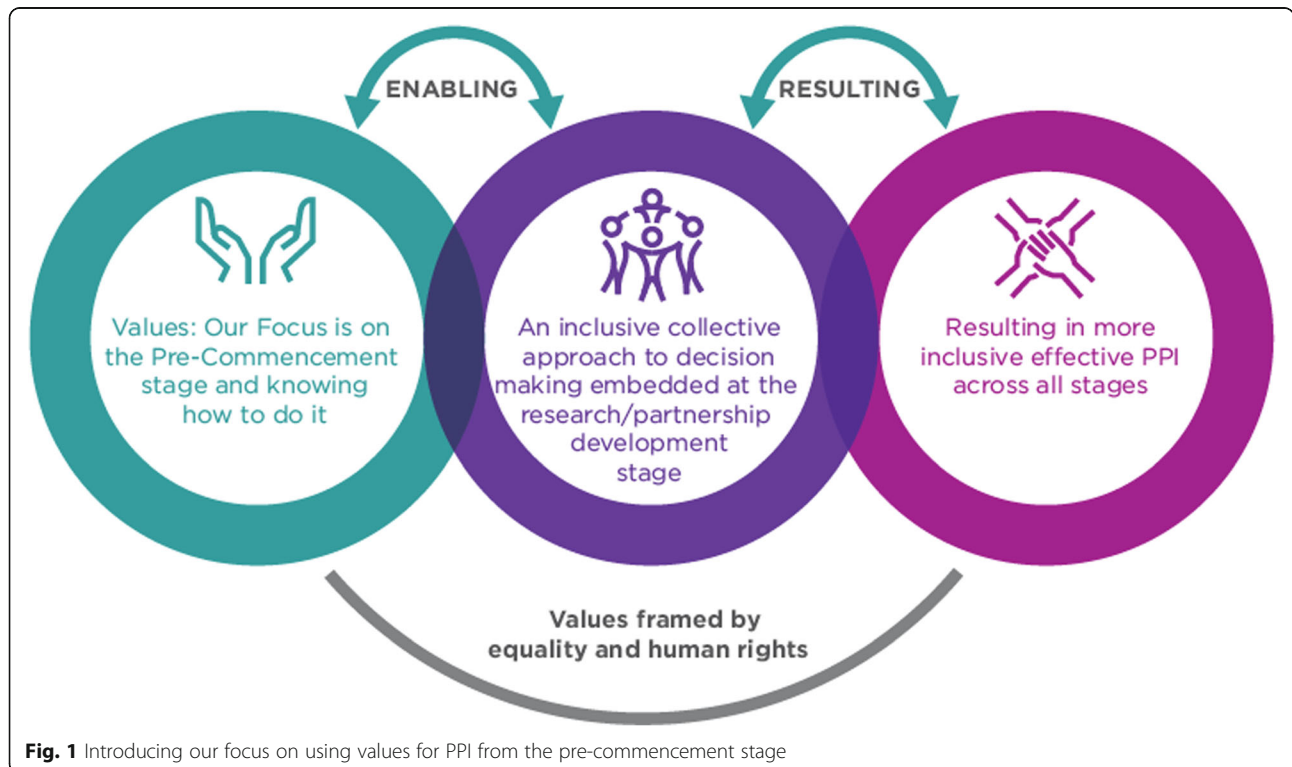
ENABLING

RESULTING

Values: Our Focus is on the Pre-Commencement stage and knowing how to do it

An inclusive collective approach to decision making embedded at the research/partnership development stage

Resulting in more inclusive effective PPI across all stages

Values framed by equality and human rights

**Fig. 1** Introducing our focus on using values for PPI from the pre-commencement stage